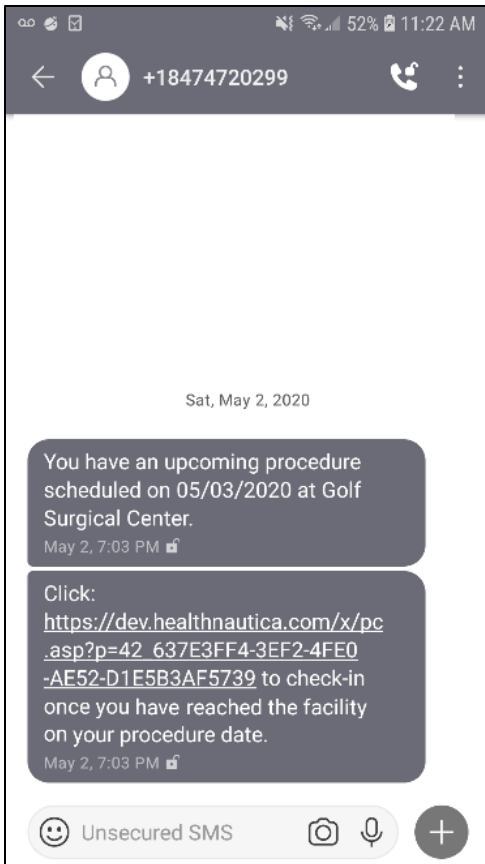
52% 11:22 AM

+18474720299

Sat, May 2, 2020

You have an upcoming procedure scheduled on 05/03/2020 at Golf Surgical Center.
May 2, 7:03 PM

Click: https://dev.healthnautica.com/x/pc.asp?p=42_637E3FF4-3EF2-4FE0-AE52-D1E5B3AF5739 to check-in once you have reached the facility on your procedure date.
May 2, 7:03 PM

Unsecured SMS